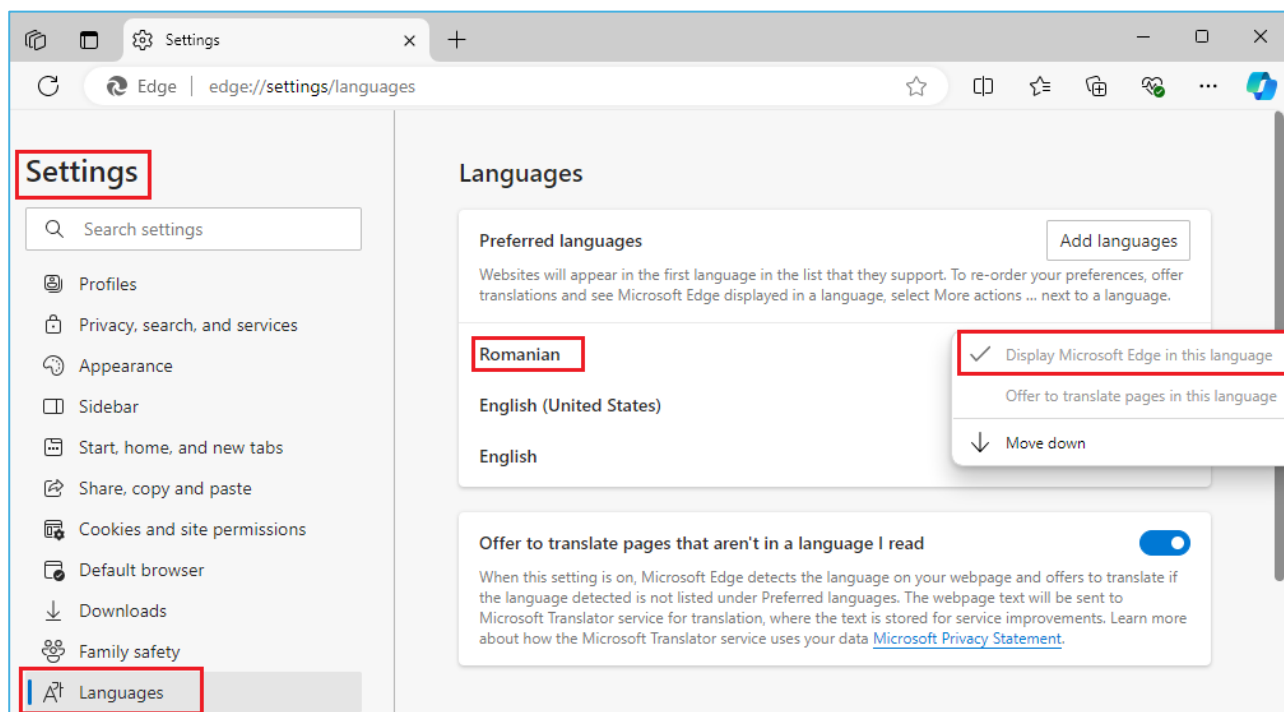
Settings

Edge | edge://settings/languages

Settings

Search settings

Profiles
Privacy, search, and services
Appearance
Sidebar
Start, home, and new tabs
Share, copy and paste
Cookies and site permissions
Default browser
Downloads
Family safety
Languages

Languages

Preferred languages

Add languages

Websites will appear in the first language in the list that they support. To re-order your preferences, offer translations and see Microsoft Edge displayed in a language, select More actions ... next to a language.

Romanian

English (United States)

English

Display Microsoft Edge in this language

Offer to translate pages in this language

Move down

Offer to translate pages that aren't in a language I read

When this setting is on, Microsoft Edge detects the language on your webpage and offers to translate if the language detected is not listed under Preferred languages. The webpage text will be sent to Microsoft Translator service for translation, where the text is stored for service improvements. Learn more about how the Microsoft Translator service uses your data Microsoft Privacy Statement.